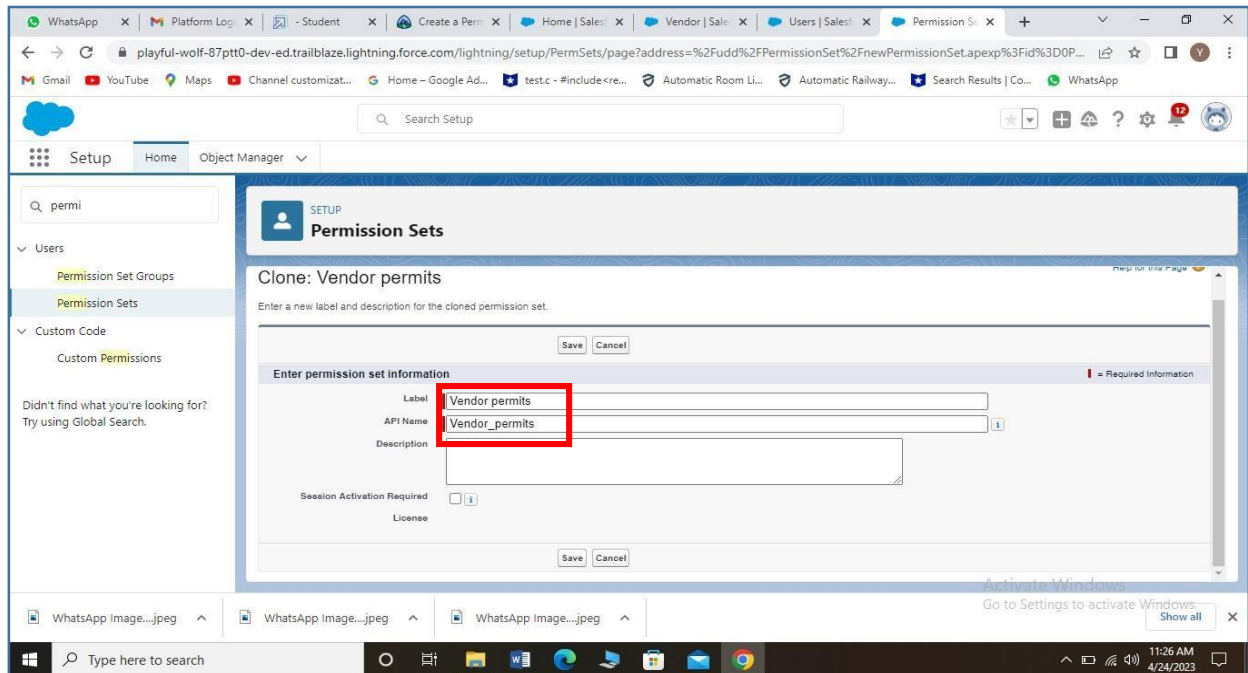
WhatsApp | Platform Log | - Student | Create a Perm | Home | Sales | Vendor | Sale | Users | Salesf | Permission S

playful-wolf-87ptt0-dev-ed.trailblaze.lightning.force.com/lightning/setup/PermSets/page?address=%2Fudd%2FPermissionSet%2FnewPermissionSet.apexp%3Fid%3D0P...

Gmail | YouTube | Maps | Channel customizat... | Home – Google Ad... | test.c - #include<re... | Automatic Room Li... | Automatic Railway... | Search Results | Co... | WhatsApp

Search Setup

12

Setup | Home | Object Manager

permi

Users

Permission Set Groups

Permission Sets

Custom Code

Custom Permissions

Didn't find what you're looking for? Try using Global Search.

SETUP
Permission Sets

Clone: Vendor permits

Help for this Page

Enter a new label and description for the cloned permission set.

Save | Cancel

Enter permission set information

= Required Information

Label: Vendor permits

API Name: Vendor_permits

Description

Session Activation Required

License

Save | Cancel

Activate Windows
Go to Settings to activate Windows.

WhatsApp Image....jpeg | WhatsApp Image....jpeg | WhatsApp Image....jpeg | Show all

Type here to search

11:26 AM
4/24/2023